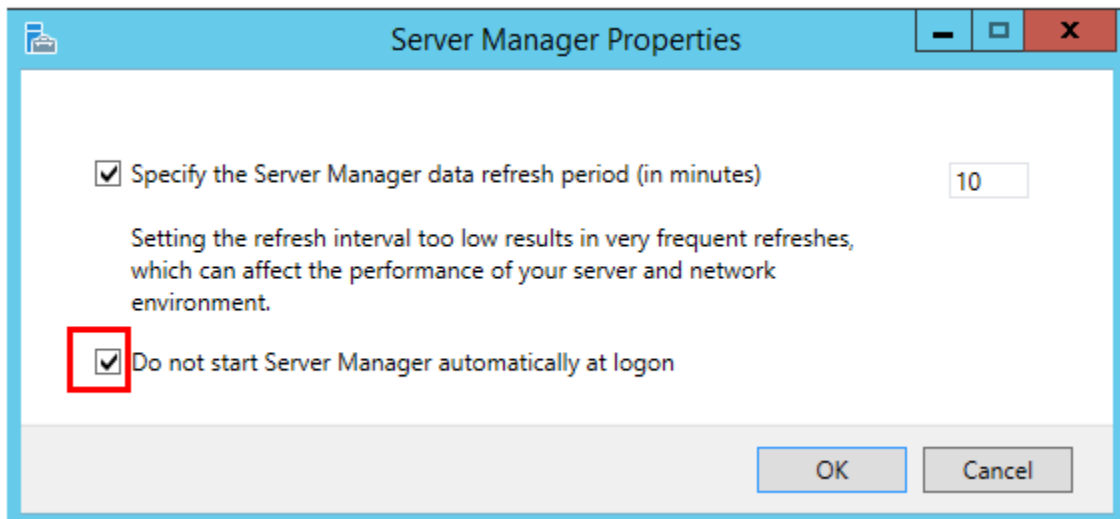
Server Manager Properties

☑ Specify the Server Manager data refresh period (in minutes)

10

Setting the refresh interval too low results in very frequent refreshes, which can affect the performance of your server and network environment.

☑ Do not start Server Manager automatically at logon

OK

Cancel